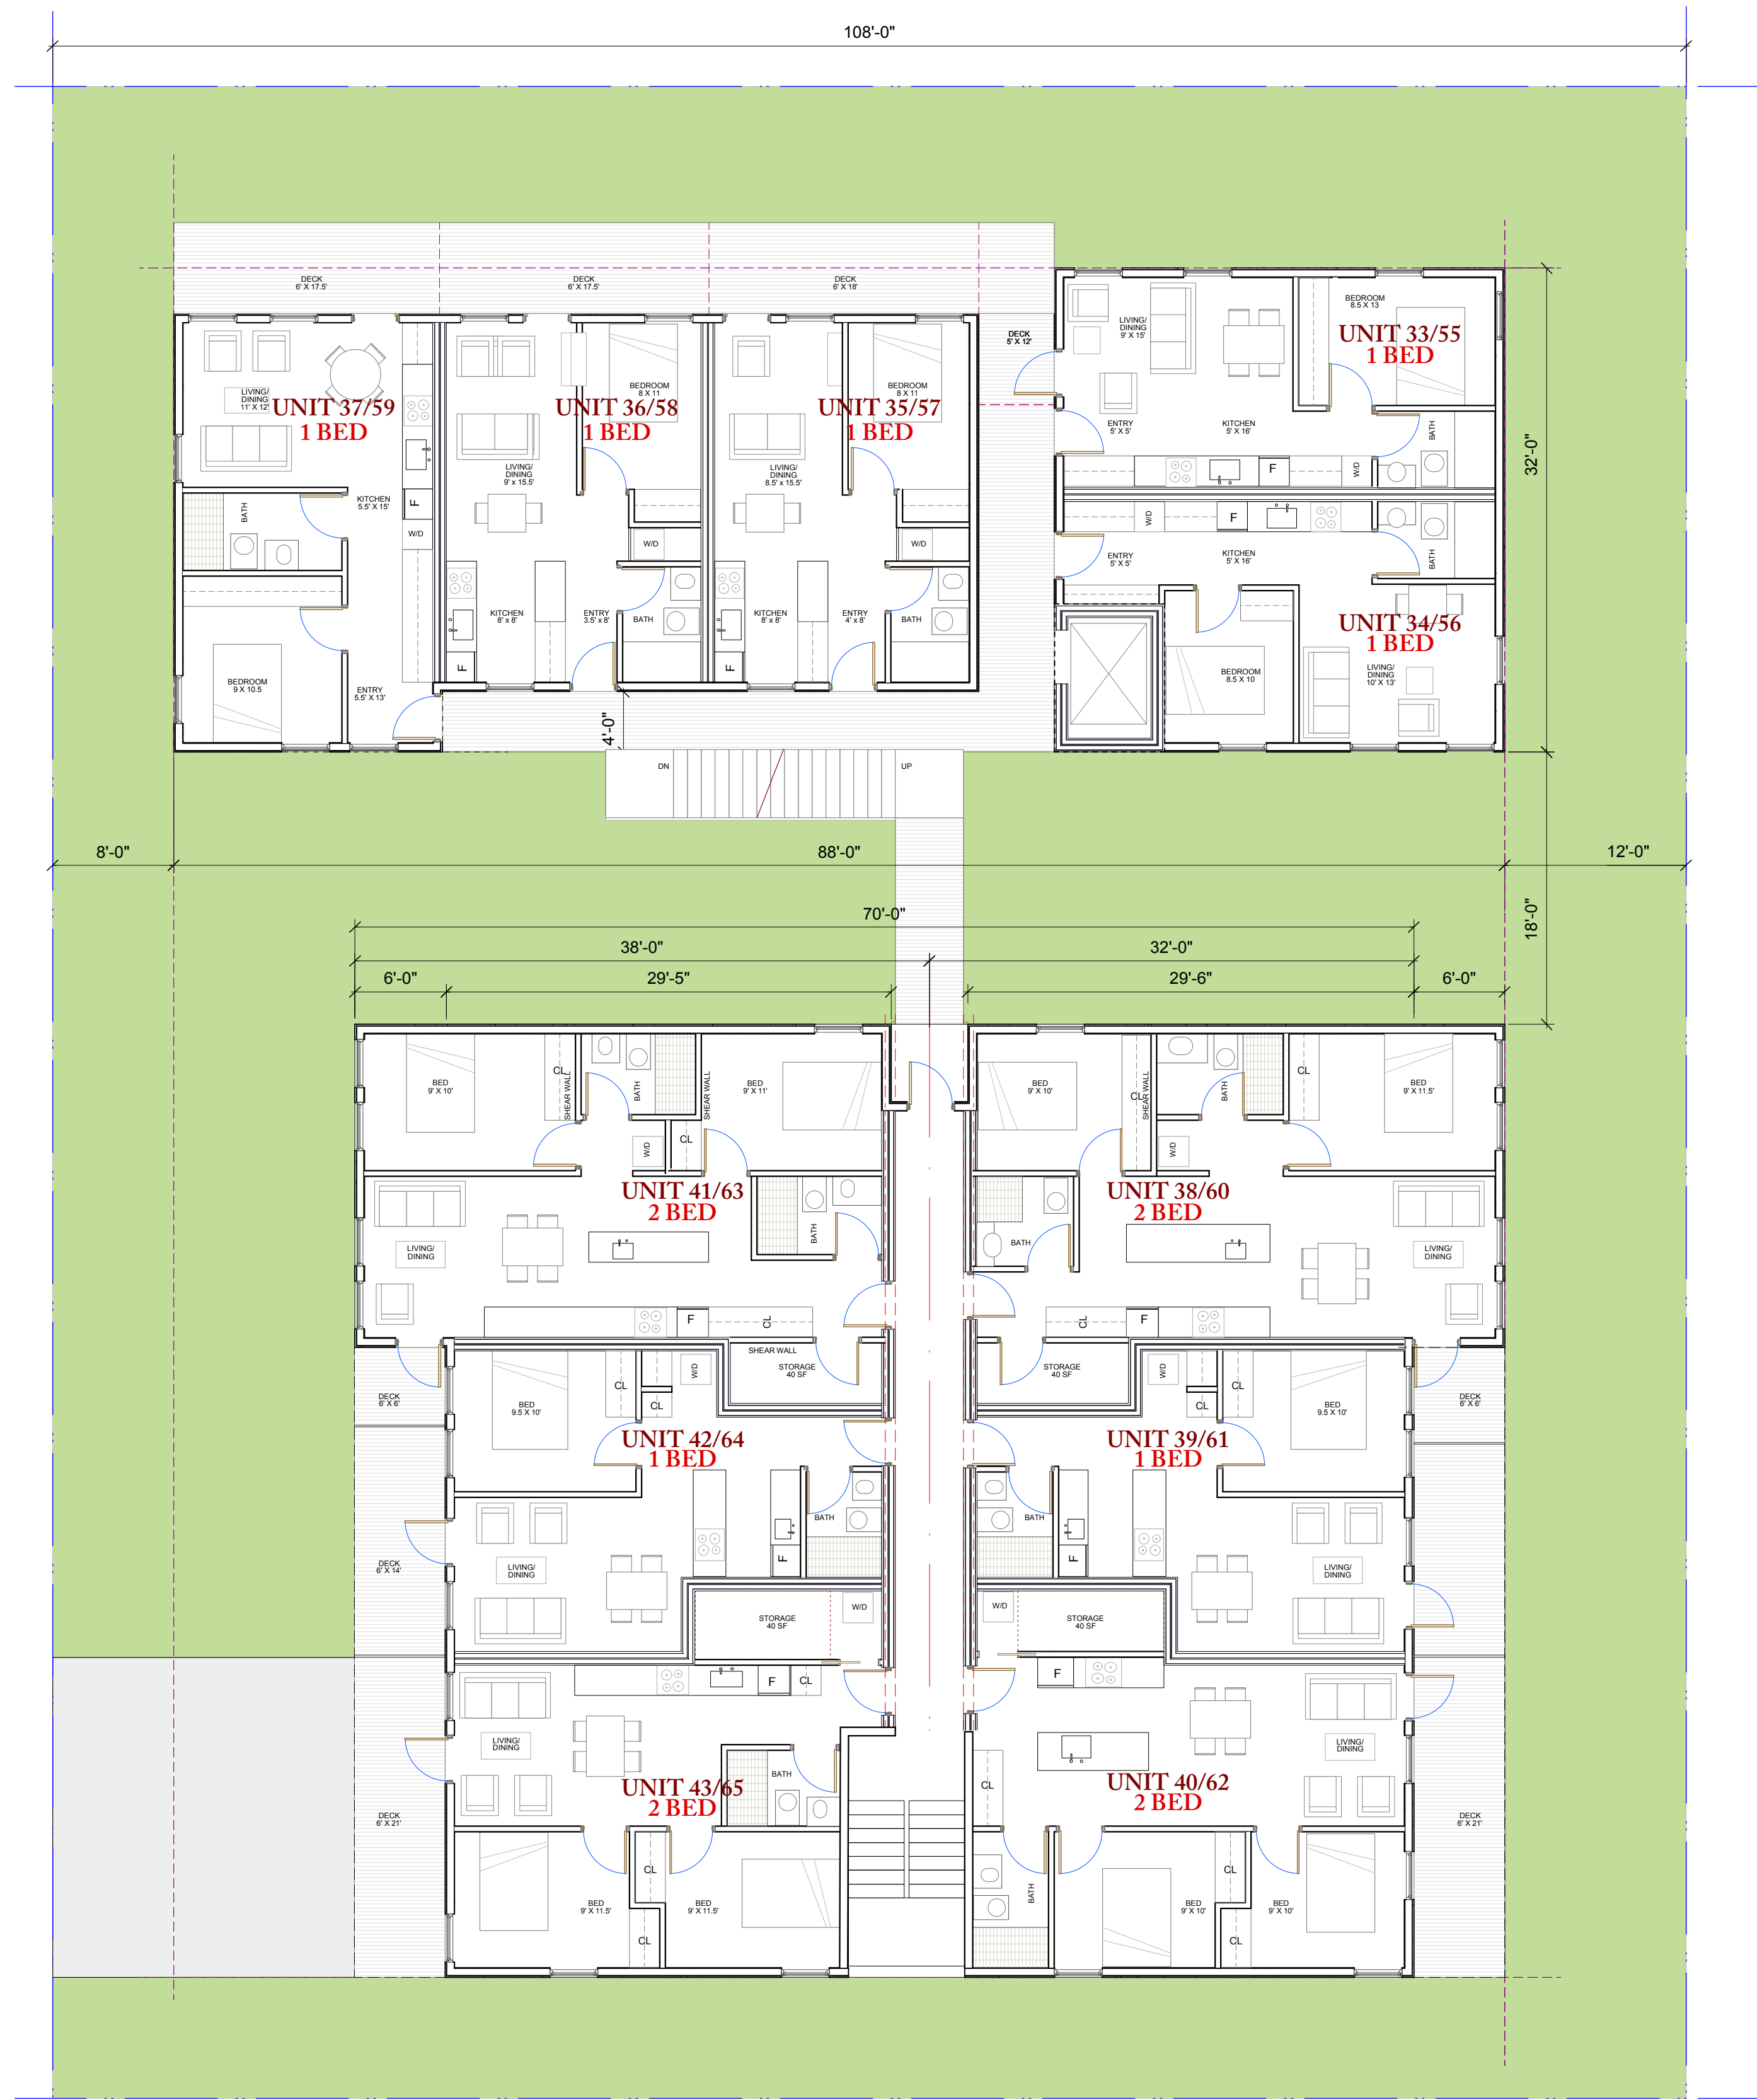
108'-0"

DECK
6' X 17.5'

DECK
6' X 17.5'

DECK
6' X 18'

DECK
5' X 12'

LIVING/
DINING
11' X 12'

UNIT 37/59
1 BED

BATH

KITCHEN
5.5' X 15'

F

W/D

BEDROOM
9 X 10.5

ENTRY
5.5' X 13'

BEDROOM
8 X 11

UNIT 36/58
1 BED

LIVING/
DINING
9' x 15.5'

W/D

KITCHEN
8' x 8'

ENTRY
3.5' x 8'

BATH

F

BEDROOM
8 X 11

UNIT 35/57
1 BED

LIVING/
DINING
8.5' x 15.5'

W/D

KITCHEN
8' x 8'

ENTRY
4' x 8'

BATH

F

4'-0"

DN

UP

LIVING/
DINING
9' X 15'

BEDROOM
8.5 X 13

UNIT 33/55
1 BED

ENTRY
5' X 5'

KITCHEN
5' X 16'

BATH

F

W/D

W/D

F

ENTRY
5' X 5'

KITCHEN
5' X 16'

BATH

UNIT 34/56
1 BED

BEDROOM
8.5 X 10

LIVING/
DINING
10' X 13'

32'-0"

8'-0"

88'-0"

12'-0"

18'-0"

70'-0"

38'-0"

32'-0"

6'-0"

29'-5"

29'-6"

6'-0"

BED
9' X 10'

CL

SHEAR WALL

BATH

SHEAR WALL

BED
9' X 11'

W/D

CL

UNIT 41/63
2 BED

BATH

LIVING/
DINING

F

CL

SHEAR WALL

STORAGE
40 SF

BED
9' X 10'

SHEAR WALL

CL

BATH

CL

BED
9' X 11.5'

W/D

UNIT 38/60
2 BED

BATH

LIVING/
DINING

CL

F

STORAGE
40 SF

DECK
6' X 6'

BED
9.5 X 10'

CL

CL

W/D

UNIT 42/64
1 BED

BATH

F

LIVING/
DINING

STORAGE
40 SF

W/D

DECK
6' X 14'

W/D

CL

CL

BED
9.5 X 10'

DECK
6' X 6'

UNIT 39/61
1 BED

BATH

F

LIVING/
DINING

W/D

STORAGE
40 SF

F

CL

LIVING/
DINING

UNIT 43/65
2 BED

BATH

DECK
6' X 21'

CL

BED
9' X 11.5'

BED
9' X 11.5'

CL

F

CL

UNIT 40/62
2 BED

LIVING/
DINING

DECK
6' X 21'

BATH

CL

BED
9' X 10'

CL

BED
9' X 10'